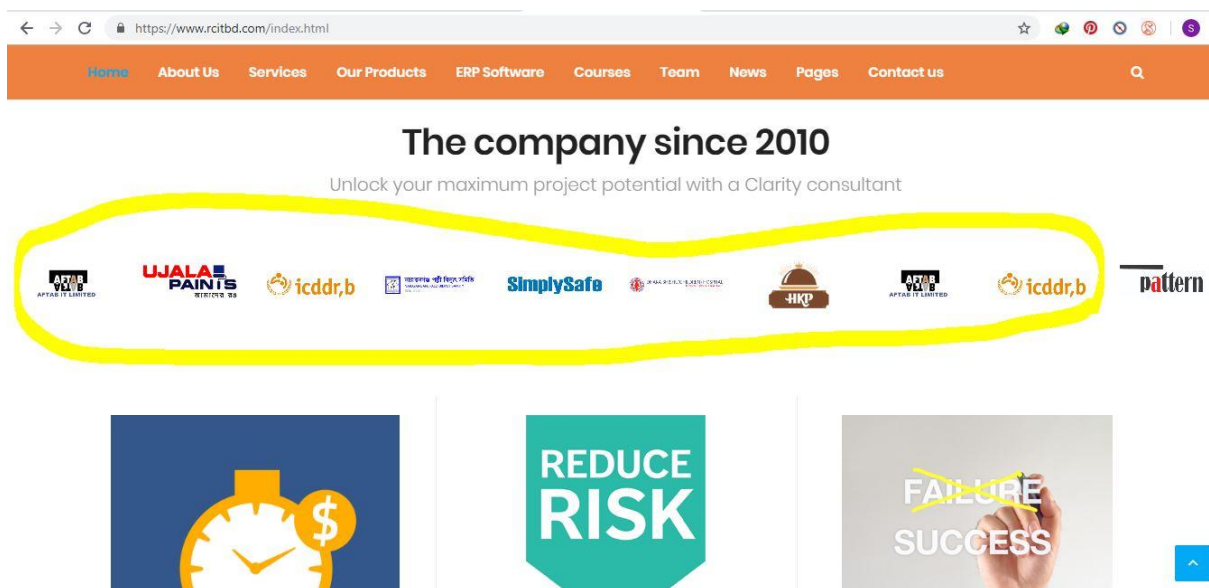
https://www.rcitbd.com/index.html

Home About Us Services Our Products ERP Software Courses Team News Pages Contact us

The company since 2010

Unlock your maximum project potential with a Clarity consultant

AFTAB IT LIMITED UJALA PAINTS icddr,b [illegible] SimplySafe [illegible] HKP AFTAB IT LIMITED icddr,b pattern

$

REDUCE RISK

FAILURE SUCCESS